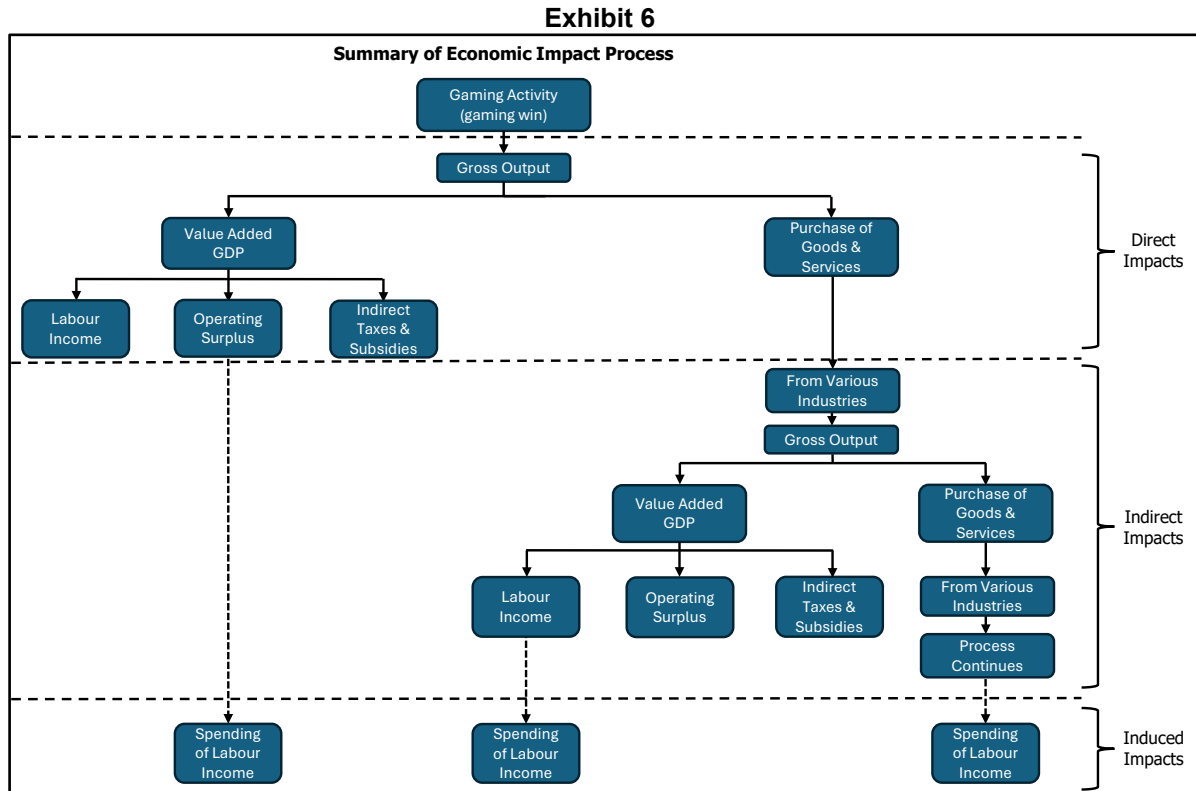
Exhibit 6

Summary of Economic Impact Process

Gaming Activity (gaming win)

Gross Output

Value Added GDP

Purchase of Goods & Services

Labour Income

Operating Surplus

Indirect Taxes & Subsidies

Direct Impacts

From Various Industries

Gross Output

Value Added GDP

Purchase of Goods & Services

Labour Income

Operating Surplus

Indirect Taxes & Subsidies

From Various Industries

Process Continues

Indirect Impacts

Spending of Labour Income

Spending of Labour Income

Spending of Labour Income

Induced Impacts